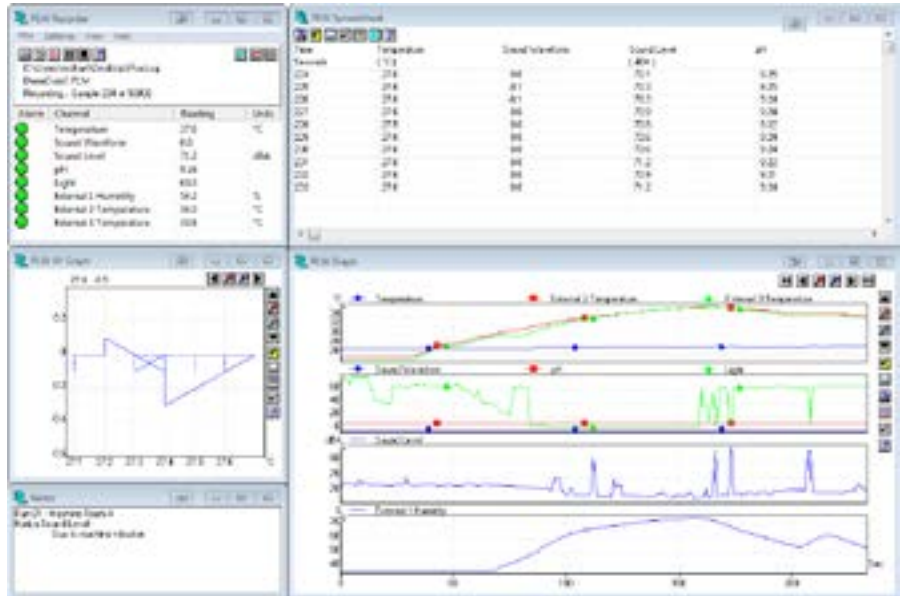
PLW Recorder

Recording... Sample 224 of 5000

| Alarm | Channel | Reading | Units |
|---|---|---|---|
| | Temperature | 27.6 | °C |
| | Sound Waveform | 0.0 | |
| | Sound Level | 71.2 | dBA |
| | pH | 9.34 | |
| | Light | 65.0 | |
| | External 1 Humidity | 54.2 | % |
| | External 2 Temperature | 36.0 | °C |
| | External 3 Temperature | 33.8 | °C |

PLW Spreadsheet

| Time | Temperature | Sound Waveform | Sound Level | pH |
|---|---|---|---|---|
| Seconds | (°C) | | (dBA) | |
| 224 | 27.6 | 0.0 | 70.1 | 9.35 |
| 225 | 27.6 | 0.1 | 70.3 | 9.35 |
| 226 | 27.6 | 0.1 | 70.5 | 9.34 |
| 227 | 27.6 | 0.0 | 70.0 | 9.34 |
| 228 | 27.6 | 0.0 | 70.9 | 9.37 |
| 229 | 27.6 | 0.0 | 72.6 | 9.29 |
| 230 | 27.6 | 0.0 | 72.6 | 9.34 |
| 231 | 27.6 | 0.0 | 71.2 | 9.33 |
| 232 | 27.6 | 0.0 | 72.9 | 9.31 |
| 233 | 27.6 | 0.0 | 71.2 | 9.34 |

PLW XY Graph

0.5
0
-0.5
27.1 27.2 27.3 27.4 27.5 27.6 °C

PLW Graph

Temperature External 2 Temperature External 3 Temperature
Sound Waveform pH Light
dBA Sound Level
External 1 Humidity

0 50 100 150 200 Sec

Notes